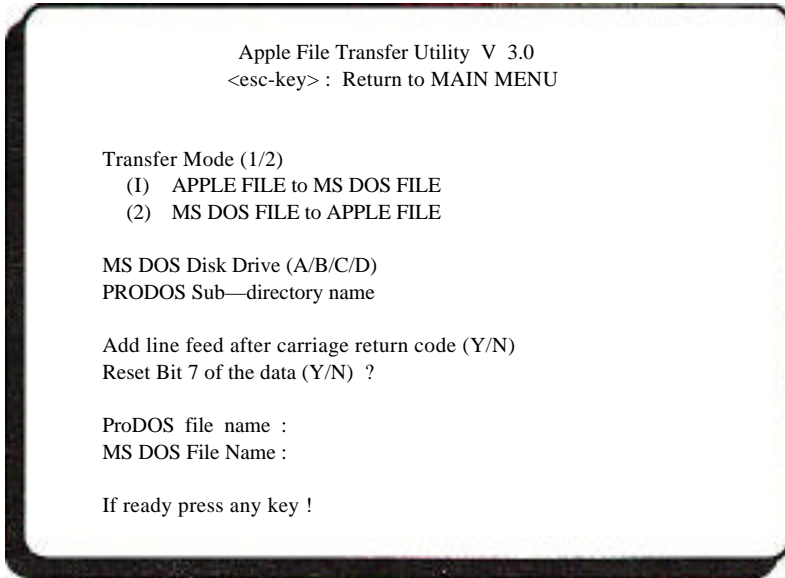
Apple File Transfer Utility V 3.0
<esc-key> : Return to MAIN MENU

Transfer Mode (1/2)
(I) APPLE FILE to MS DOS FILE
(2) MS DOS FILE to APPLE FILE

MS DOS Disk Drive (A/B/C/D)
PRODOS Sub—directory name

Add line feed after carriage return code (Y/N)
Reset Bit 7 of the data (Y/N) ?

ProDOS file name :
MS DOS File Name :

If ready press any key !